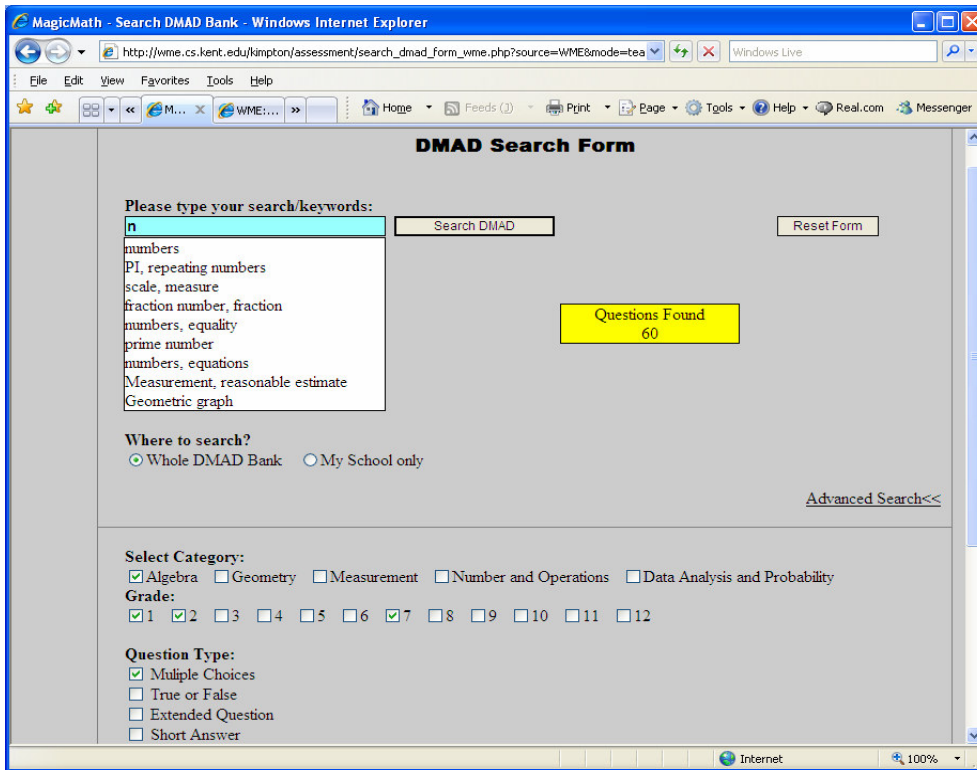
MagicMath - Search DMAD Bank - Windows Internet Explorer

http://wme.cs.kent.edu/kimpton/assessment/search_dmad_form_wme.php?source=WME&mode=tea

Windows Live

File Edit View Favorites Tools Help

M... WME:...

Home Feeds (J) Print Page Tools Help Real.com Messenger

DMAD Search Form

Please type your search/keywords:

n

Search DMAD

Reset Form

numbers
PI, repeating numbers
scale, measure
fraction number, fraction
numbers, equality
prime number
numbers, equations
Measurement, reasonable estimate
Geometric graph

Questions Found
60

Where to search?
Whole DMAD Bank My School only

Advanced Search<<

Select Category:
Algebra Geometry Measurement Number and Operations Data Analysis and Probability

Grade:
1 2 3 4 5 6 7 8 9 10 11 12

Question Type:
Muliple Choices
True or False
Extended Question
Short Answer

Internet

100%